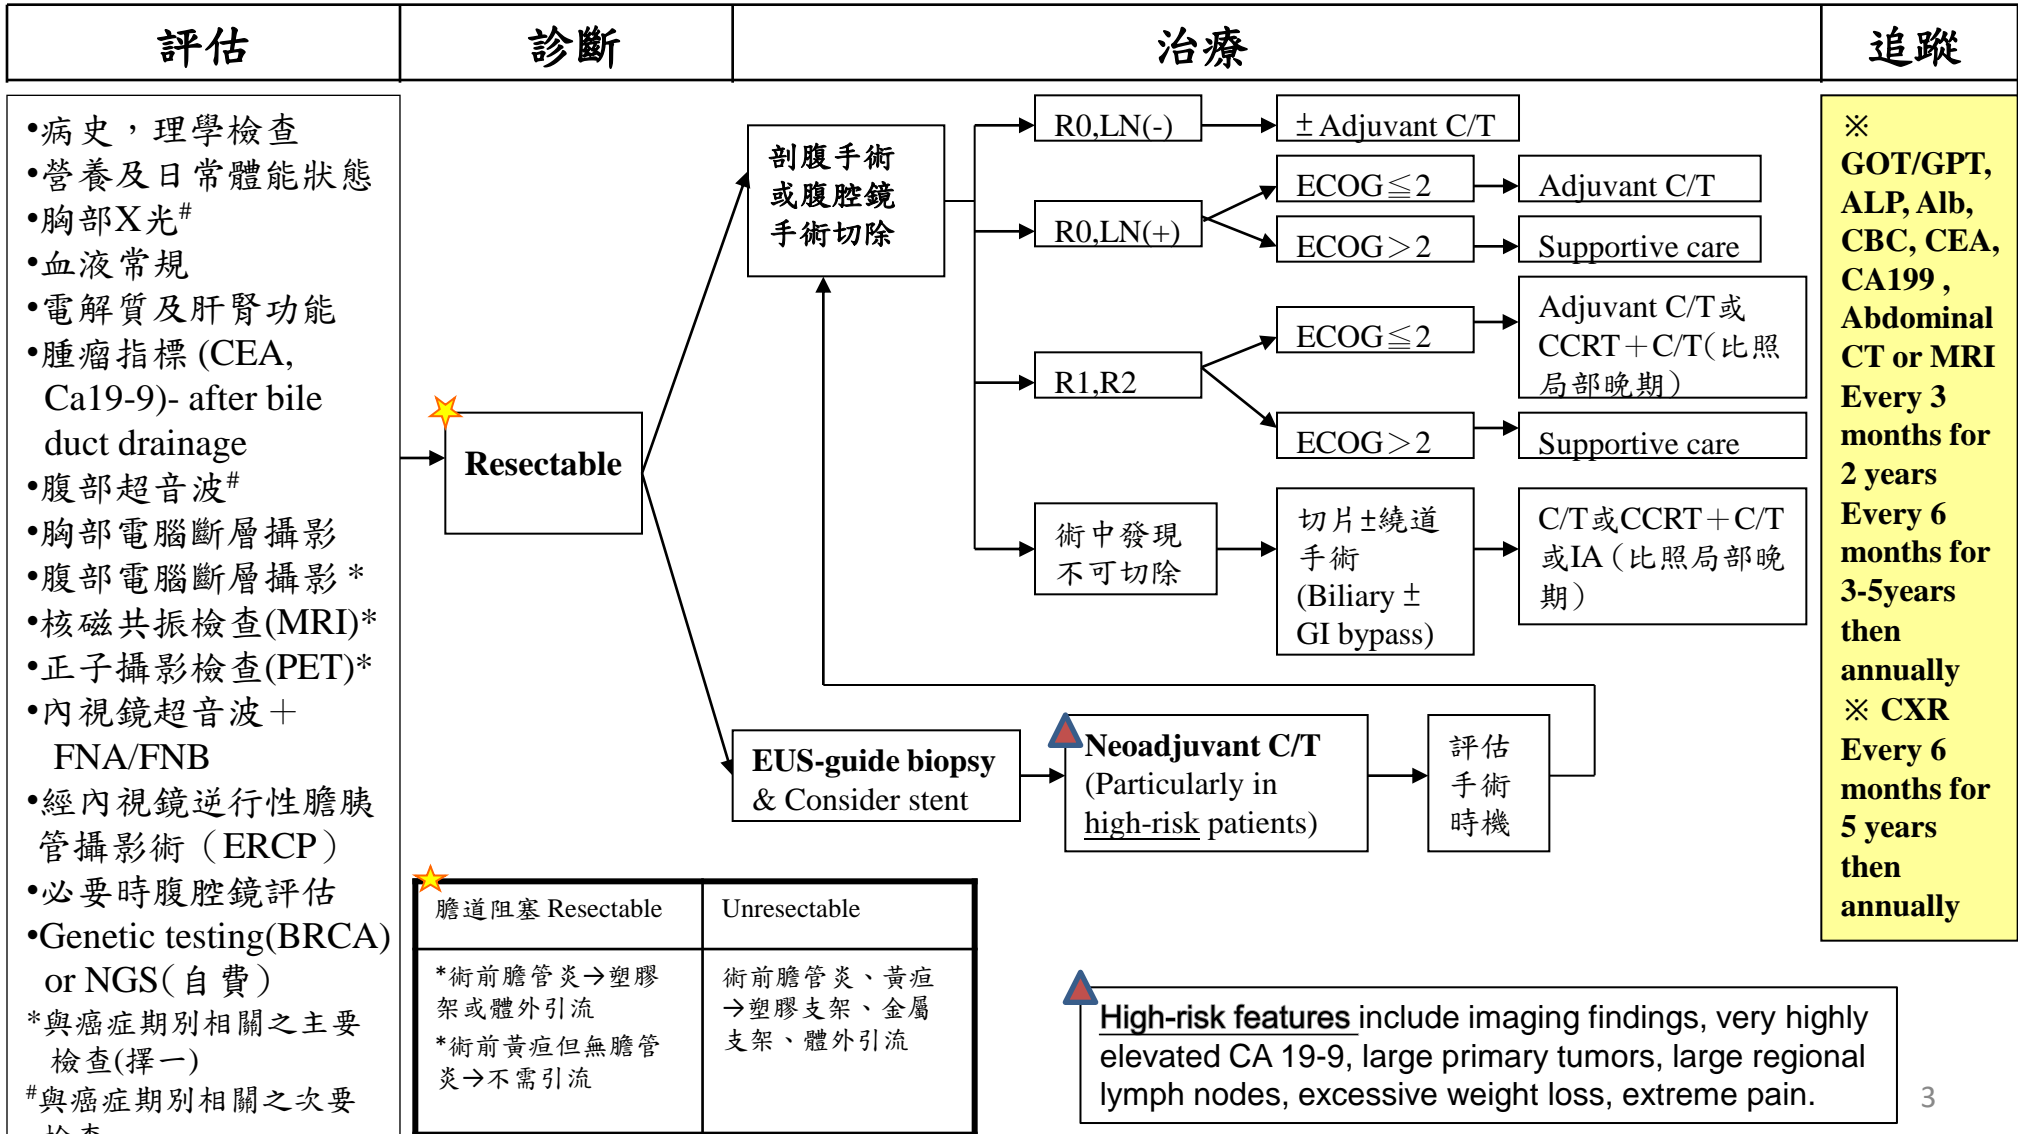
評估 診斷 治療 追蹤

•病史，理學檢查
•營養及日常體能狀態
•胸部X光#
•血液常規
•電解質及肝腎功能
•腫瘤指標 (CEA, Ca19-9)- after bile duct drainage
•腹部超音波#
•胸部電腦斷層攝影
•腹部電腦斷層攝影 *
•核磁共振檢查(MRI)*
•正子攝影檢查(PET)*
•內視鏡超音波＋ FNA/FNB
•經內視鏡逆行性膽胰管攝影術（ERCP）
•必要時腹腔鏡評估
•Genetic testing(BRCA) or NGS(自費)
*與癌症期別相關之主要檢查(擇一)
#與癌症期別相關之次要檢查

Resectable

剖腹手術或腹腔鏡手術切除

R0,LN(-) → ±Adjuvant C/T

R0,LN(+) → ECOG≦2 → Adjuvant C/T
ECOG＞2 → Supportive care

R1,R2 → ECOG≦2 → Adjuvant C/T或CCRT＋C/T(比照局部晚期)
ECOG＞2 → Supportive care

術中發現不可切除 → 切片±繞道手術 (Biliary ± GI bypass) → C/T或CCRT＋C/T或IA（比照局部晚期）

EUS-guide biopsy & Consider stent → Neoadjuvant C/T (Particularly in high-risk patients) → 評估手術時機

| 膽道阻塞 Resectable | Unresectable |
|---|---|
| *術前膽管炎→塑膠架或體外引流<br>*術前黃疸但無膽管炎→不需引流 | 術前膽管炎、黃疸→塑膠支架、金屬支架、體外引流 |

High-risk features include imaging findings, very highly elevated CA 19-9, large primary tumors, large regional lymph nodes, excessive weight loss, extreme pain.

※ GOT/GPT, ALP, Alb, CBC, CEA, CA199 , Abdominal CT or MRI Every 3 months for 2 years Every 6 months for 3-5years then annually
※ CXR Every 6 months for 5 years then annually

3